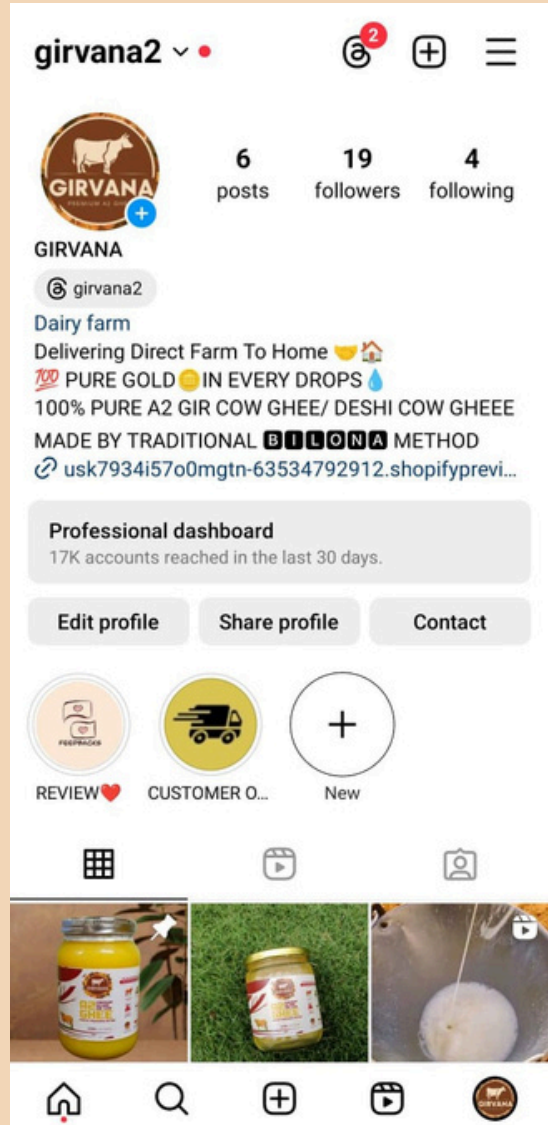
girvana2

2

GIRVANA
PREMIUM A2 GHEE

6
posts

19
followers

4
following

GIRVANA

girvana2

Dairy farm

Delivering Direct Farm To Home 🤝🏠
💯 PURE GOLD🪙IN EVERY DROPS💧
100% PURE A2 GIR COW GHEE/ DESHI COW GHEEE MADE BY TRADITIONAL 🅱🅸🅻🅾🅽🅰 METHOD
usk7934i57o0mgtn-63534792912.shopifypREVI...

Professional dashboard
17K accounts reached in the last 30 days.

Edit profile
Share profile
Contact

FEEDBACKS
REVIEW❤️
CUSTOMER O...
New

GHEE

GHEE

GIRVANA